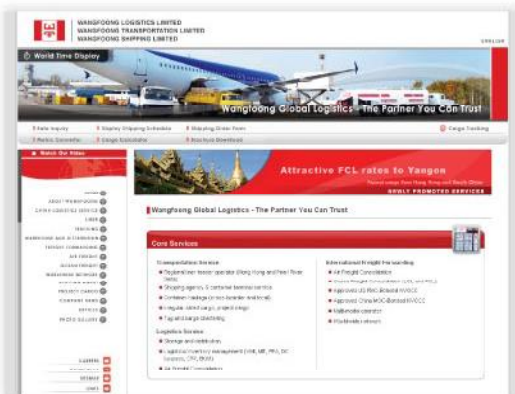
WANGFOONG LOGISTICS LIMITED
WANGFOONG TRANSPORTATION LIMITED
WANGFOONG SHIPPING LIMITED

ENGLISH

World Time Display

Wangfoong Global Logistics - The Partner You Can Trust

Rate Inquiry
Display Shipping Schedule
Shipping Order Form
Cargo Tracking
Parties Contacts
Cargo Calculator
Brochure Download

Watch Our Video

HOME
ABOUT WANGFOONG
CHINA LOGISTICS SERVICE
LINER
TRUCKING
WAREHOUSE AND DISTRIBUTION
FREIGHT FORWARDING
AIR FREIGHT
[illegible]
WAREHOUSE NETWORK
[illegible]
PROJECT CARGO
COMPANY NEWS
OFFICES
PHOTO GALLERY

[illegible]
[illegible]
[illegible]
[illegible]

Attractive FCL rates to Yangon
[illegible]
NEWLY PROMOTED SERVICES

Wangfoong Global Logistics - The Partner You Can Trust

Core Services

Transportation Service
Regional liner feeder operator (Hong Kong and Pearl River Delta)
Shipping agency & container terminal service
Container haulage (cross-boarder and local)
Irregular sized cargo, project cargo
Tug and barge chartering

Logistics Service
Storage and distribution
Logistics inventory management (VMI, MR, PRI, DC Bonded, CFS, EDE)
Air Freight Consolidation

International Freight Forwarding
Air Freight Consolidation
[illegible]
Approved US FMC-Bonded NVOCC
Approved China MOC-Bonded NVOCC
Multimodal container
Worldwide network